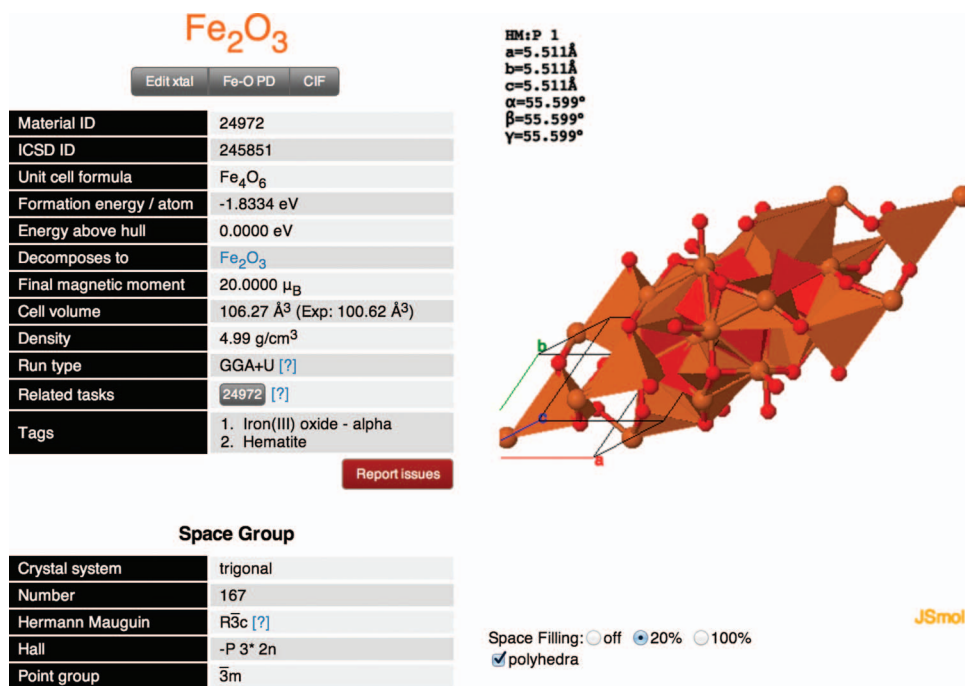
$Fe_2O_3$

Edit xtal Fe-O PD CIF

| Material ID | 24972 |
|---|---|
| ICSD ID | 245851 |
| Unit cell formula | $Fe_4O_6$ |
| Formation energy / atom | -1.8334 eV |
| Energy above hull | 0.0000 eV |
| Decomposes to | $Fe_2O_3$ |
| Final magnetic moment | 20.0000 $\mu_B$ |
| Cell volume | 106.27 Å$^3$ (Exp: 100.62 Å$^3$) |
| Density | 4.99 g/cm$^3$ |
| Run type | GGA+U [?] |
| Related tasks | 24972 [?] |
| Tags | 1. Iron(III) oxide - alpha 2. Hematite |

Report issues

Space Group

| Crystal system | trigonal |
|---|---|
| Number | 167 |
| Hermann Mauguin | R$\bar{3}$c [?] |
| Hall | -P 3* 2n |
| Point group | $\bar{3}$m |

HM:P 1
a=5.511Å
b=5.511Å
c=5.511Å
α=55.599°
β=55.599°
γ=55.599°

b
c
a

JSmol

Space Filling: off 20% 100%
polyhedra